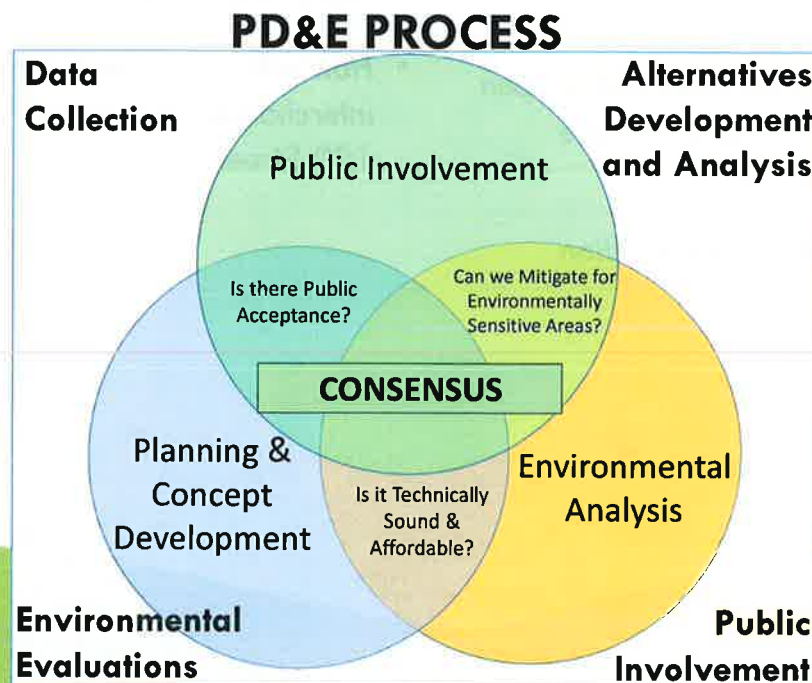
PD&E PROCESS

Data Collection

Alternatives Development and Analysis

Public Involvement

Is there Public Acceptance?

Can we Mitigate for Environmentally Sensitive Areas?

CONSENSUS

Planning & Concept Development

Environmental Analysis

Is it Technically Sound & Affordable?

Environmental Evaluations

Public Involvement